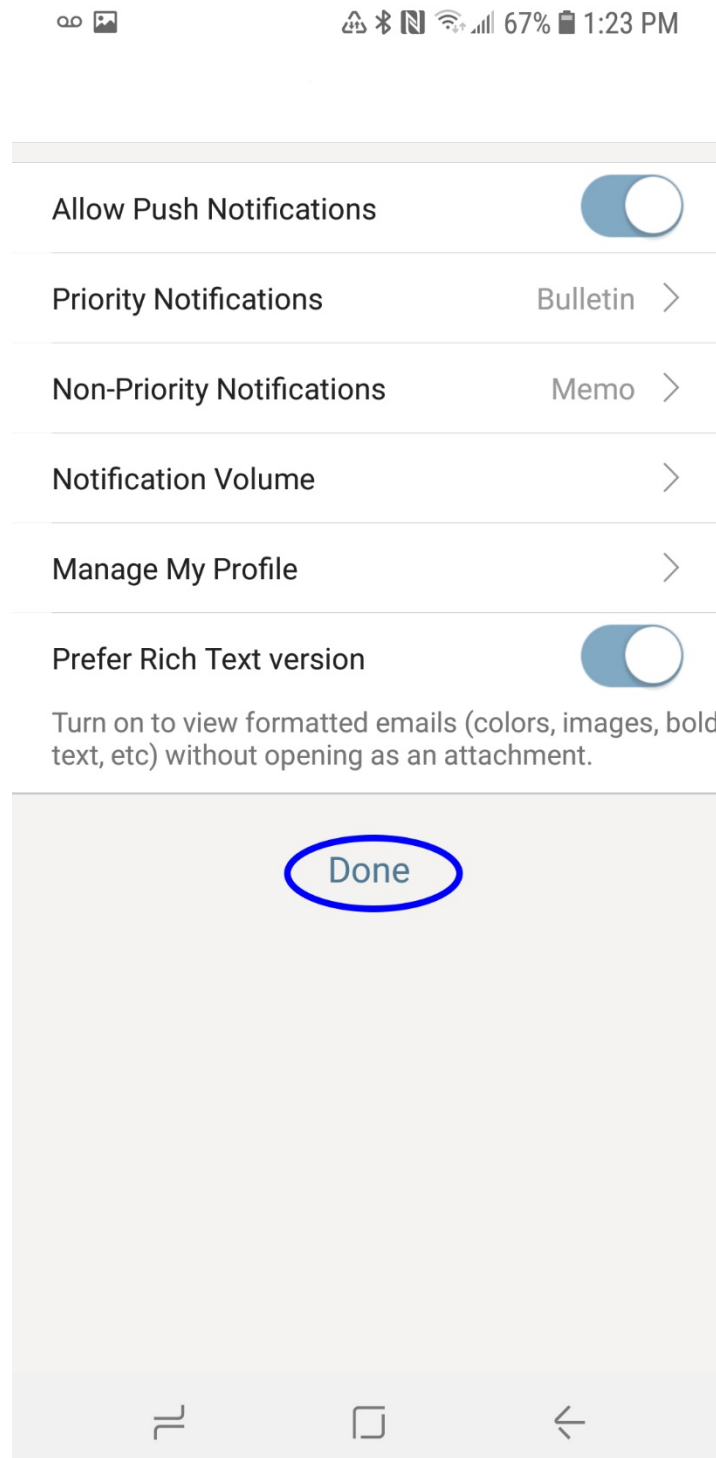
67% 1:23 PM

Allow Push Notifications

Priority Notifications Bulletin

Non-Priority Notifications Memo

Notification Volume

Manage My Profile

Prefer Rich Text version

Turn on to view formatted emails (colors, images, bold text, etc) without opening as an attachment.

Done